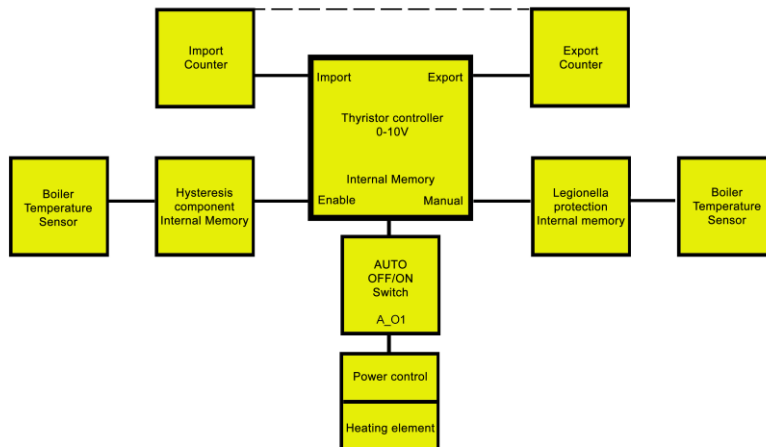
Import Counter

Export Counter

Import

Export

Thyristor controller 0-10V

Internal Memory

Enable

Manual

Boiler Temperature Sensor

Hysteresis component Internal Memory

Legionella protection Internal memory

Boiler Temperature Sensor

AUTO OFF/ON Switch

A_O1

Power control

Heating element